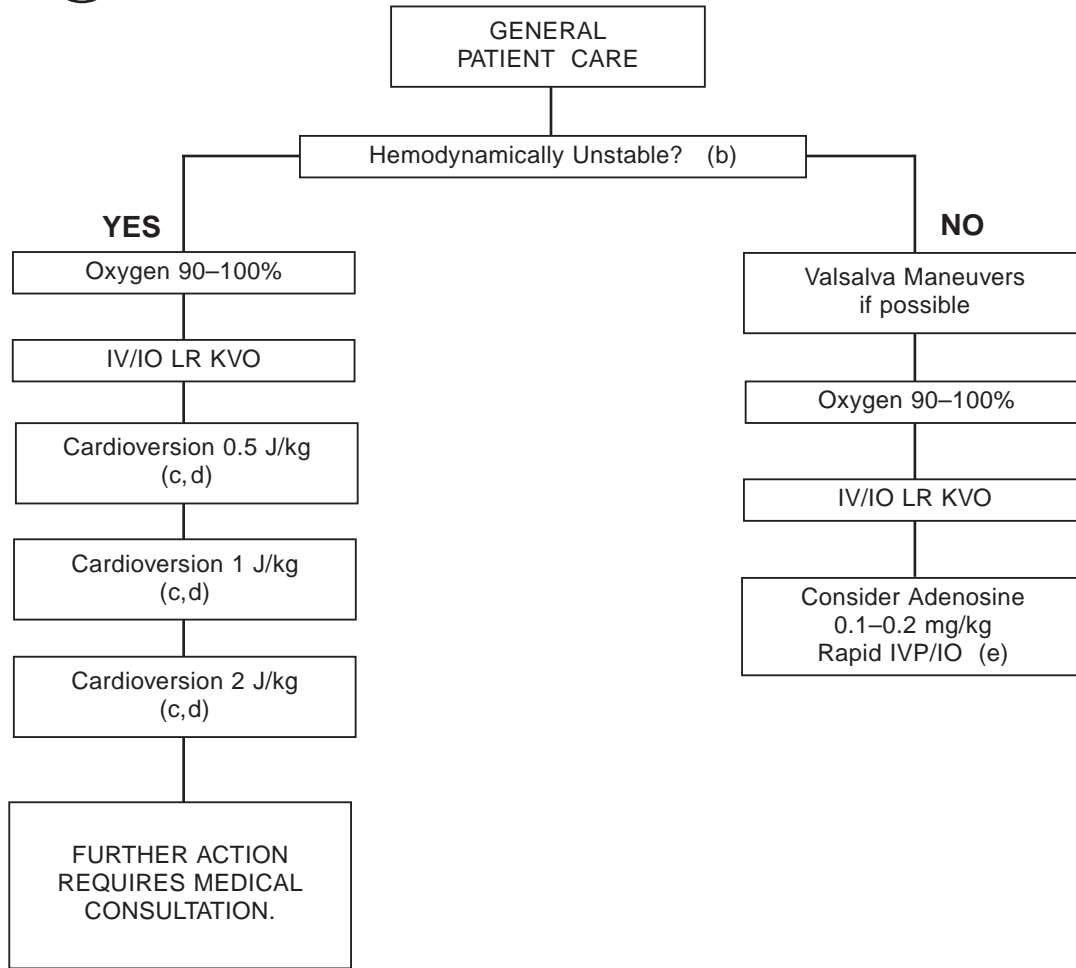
GENERAL PATIENT CARE

Hemodynamically Unstable? (b)

YES

Oxygen 90–100%

IV/IO LR KVO

Cardioversion 0.5 J/kg (c, d)

Cardioversion 1 J/kg (c, d)

Cardioversion 2 J/kg (c, d)

FURTHER ACTION REQUIRES MEDICAL CONSULTATION.

NO

Valsalva Maneuvers if possible

Oxygen 90–100%

IV/IO LR KVO

Consider Adenosine 0.1–0.2 mg/kg Rapid IVP/IO (e)